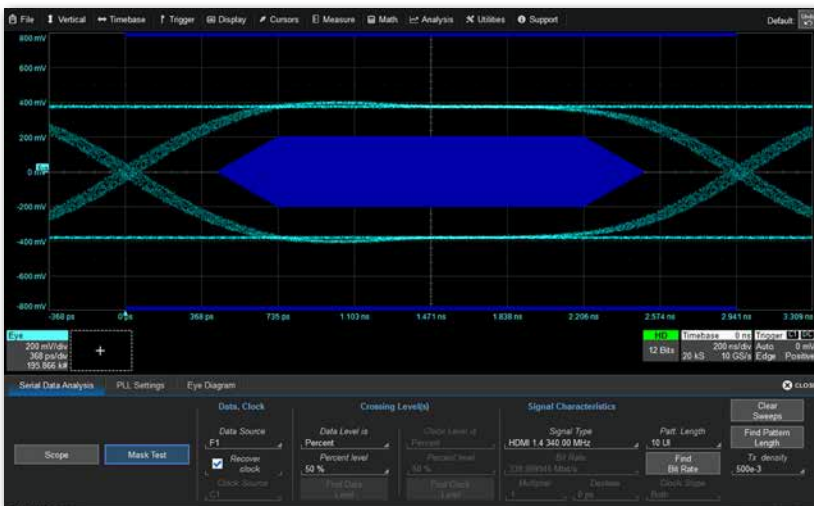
File Vertical Timebase Trigger Display Cursors Measure Math Analysis Utilities Support Default

800 mV
600 mV
400 mV
200 mV
0 mV
-200 mV
-400 mV
-600 mV
-800 mV
-368 ps 0 ps 368 ps 735 ps 1.103 ns 1.471 ns 1.838 ns 2.206 ns 2.574 ns 2.941 ns 3.309 ns

Eye
200 mV/div
368 ps/div
195.866 kM
+

HD 12 Bits
Timebase 0 ns
200 ns/div
20 kS 10 GS/s
Trigger
Auto 0 mV
Edge Positive

Serial Data Analysis PLL Settings Eye Diagram CLOSE

Scope Mask Test

Data, Clock
Data Source
F1
Recover clock
Clock Source
C1

Crossing Level(s)
Data Level is
Percent
Percent level
50 %
Find Data Level
Clock Level is
Percent
Percent level
50 %
Find Clock Level

Signal Characteristics
Signal Type
HDMI 1.4 340.00 MHz
Bit Rate
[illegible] Mb/s
Multiplier
Deskew
0 ps

Patt. Length
10 UI
Find Bit Rate
Clock Slope
Both

Clear Sweeps
Find Pattern Length
Tx density
500e-3